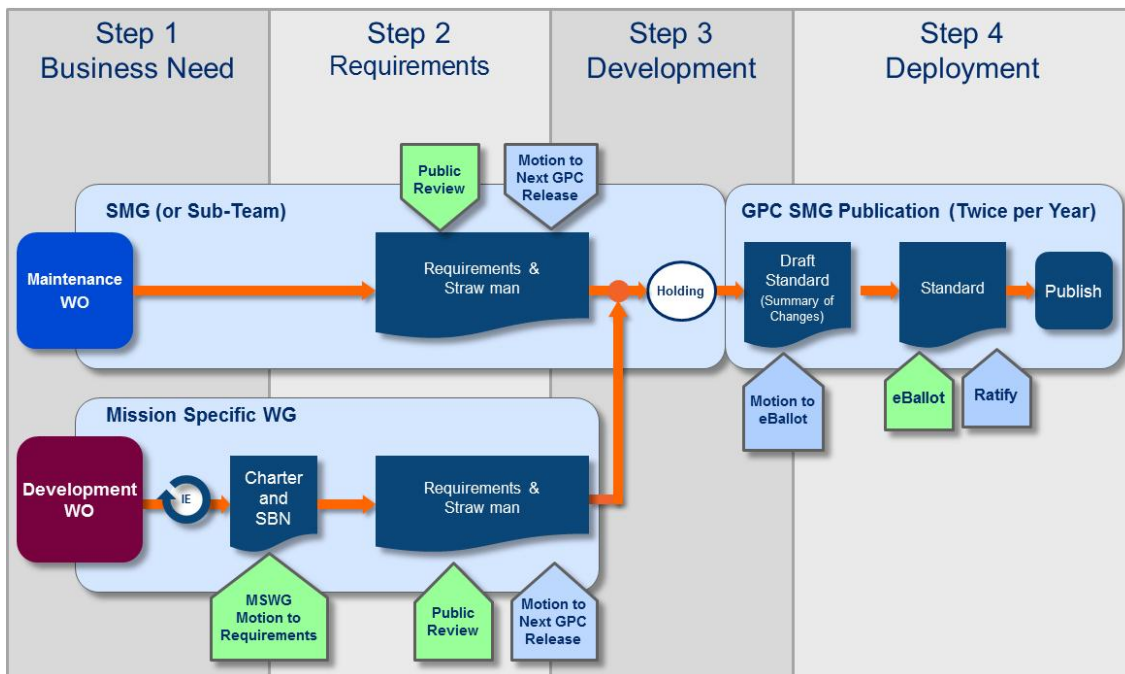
Step 1
Business Need

Step 2
Requirements

Step 3
Development

Step 4
Deployment

Public Review

Motion to Next GPC Release

SMG (or Sub-Team)

Maintenance WO

Requirements & Straw man

Holding

GPC SMG Publication (Twice per Year)

Draft Standard (Summary of Changes)

Standard

Publish

Motion to eBallot

eBallot

Ratify

Mission Specific WG

Development WO

IE

Charter and SBN

Requirements & Straw man

MSWG Motion to Requirements

Public Review

Motion to Next GPC Release